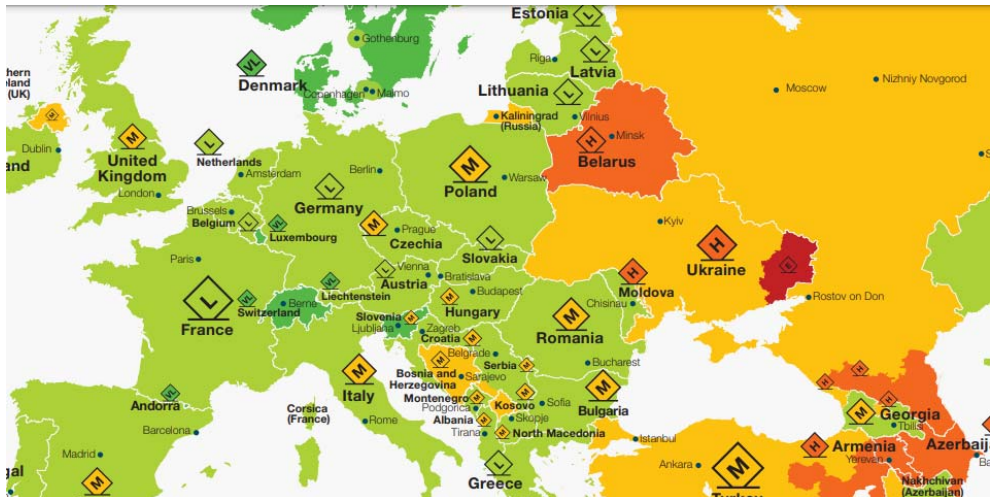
Estonia VL
Gothenburg
VL
Denmark
Copenhagen Malmo
Riga
L
Latvia
Moscow
Nizhniy Novgorod
hern
land
(UK)
Lithuania L
Vilnius
Kaliningrad
(Russia)
M
L
Netherlands
Amsterdam
H Minsk
Belarus
Dublin
United Kingdom
London
and
Berlin
M
Poland
Warsaw
L
Germany
Brussels
Belgium L
VL
Luxembourg
M Prague
Czechia
Kyiv
L
Slovakia
H
Ukraine
H
Paris
L Vienna
Austria
Bratislava
VL
Liechtenstein
Budapest
M
Hungary
H
Moldova
Chisinau
Rostov on Don
L
France
VL
Switzerland
Bern
Slovenia
Ljubljana
Zagreb
Croatia
M
M
Romania
M
Belgrade
Serbia
Bosnia and Herzegovina
Sarajevo
Bucharest
M
Italy
M
Bulgaria
VL
Andorra
Corsica
(France)
Montenegro
Podgorica
Kosovo
Sofia
Albania
Skopje
Tirana
North Macedonia
Georgia
Tbilisi
H
Armenia
Yerevan
Azerbaij
Nakhchivan
(Azerbaijan)
Barcelona
Rome
Istanbul
Madrid
M
gal
L
Greece
Ankara
M
Turkey